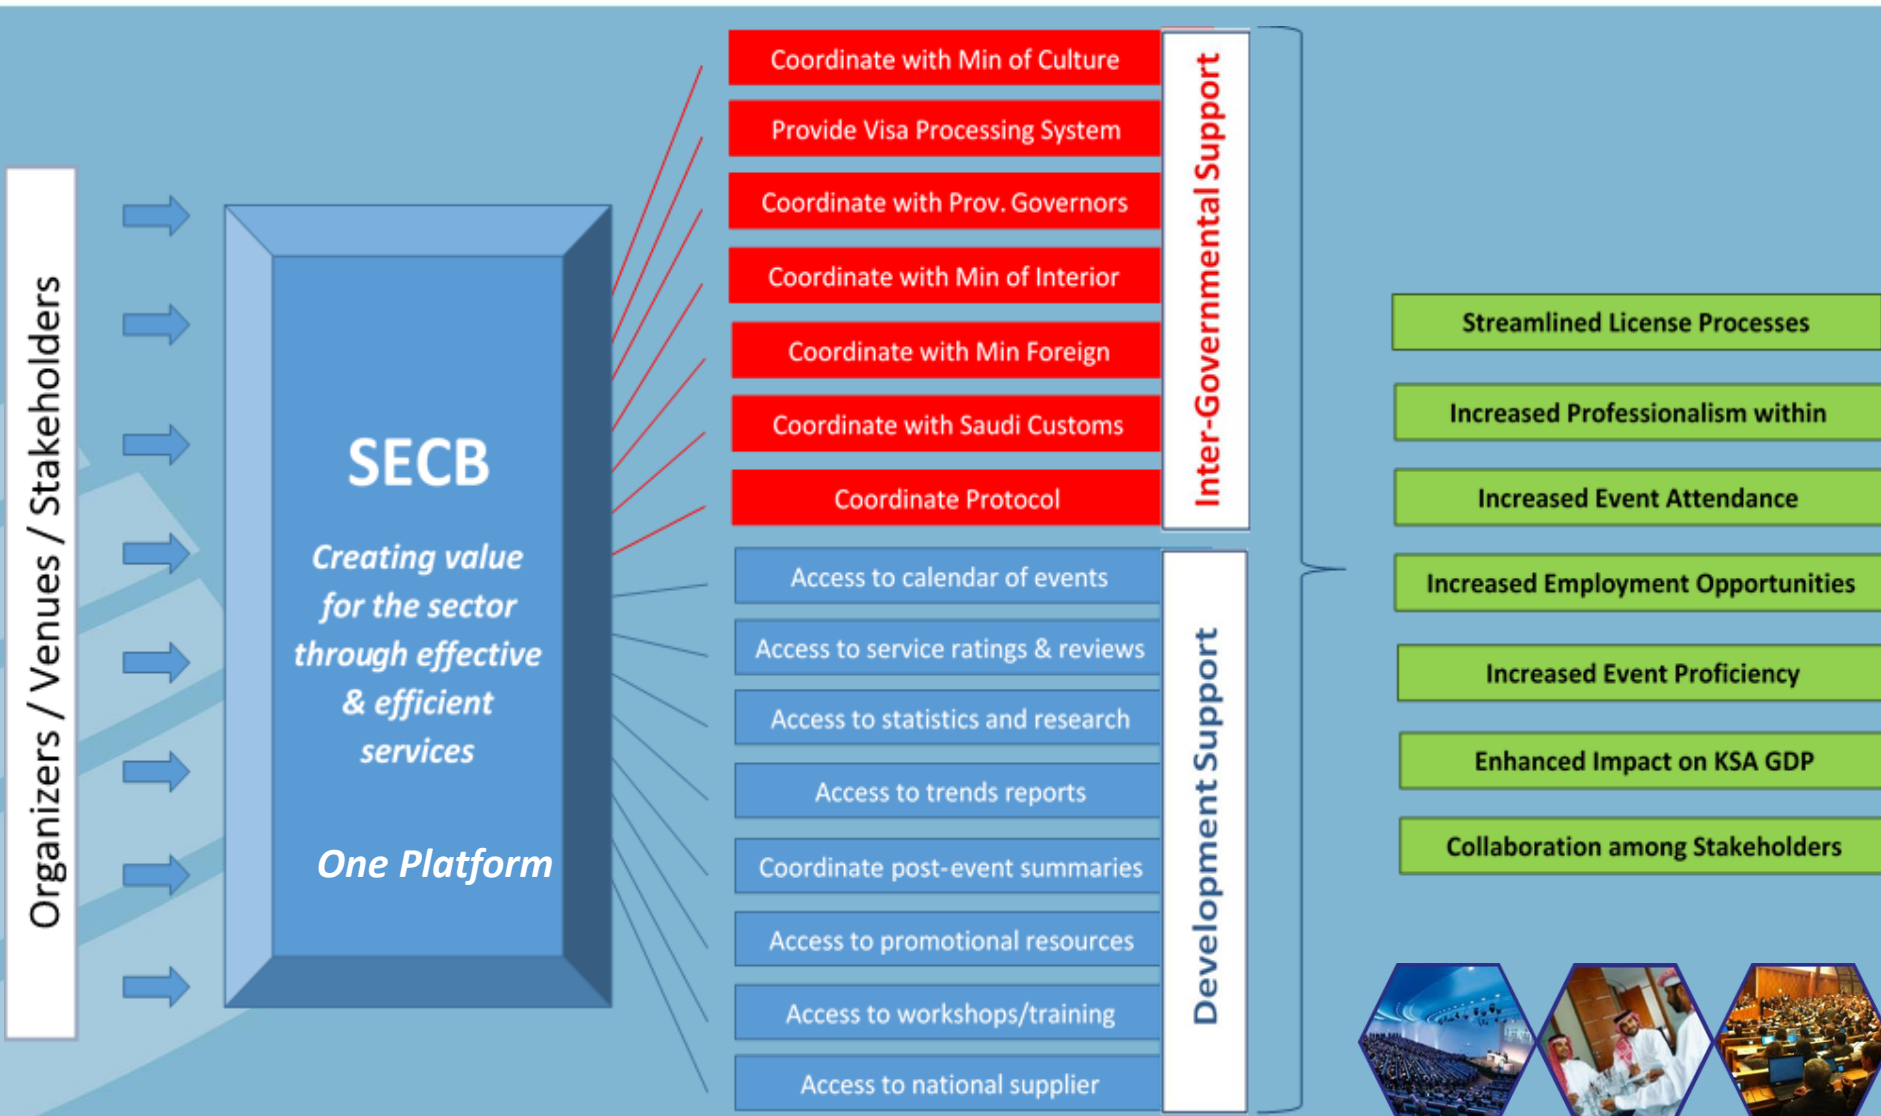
Organizers / Venues / Stakeholders

SECB

Creating value for the sector through effective & efficient services

One Platform

Coordinate with Min of Culture

Provide Visa Processing System

Coordinate with Prov. Governors

Coordinate with Min of Interior

Coordinate with Min Foreign

Coordinate with Saudi Customs

Coordinate Protocol

Inter-Governmental Support

Access to calendar of events

Access to service ratings & reviews

Access to statistics and research

Access to trends reports

Coordinate post-event summaries

Access to promotional resources

Access to workshops/training

Access to national supplier

Development Support

Streamlined License Processes

Increased Professionalism within

Increased Event Attendance

Increased Employment Opportunities

Increased Event Proficiency

Enhanced Impact on KSA GDP

Collaboration among Stakeholders